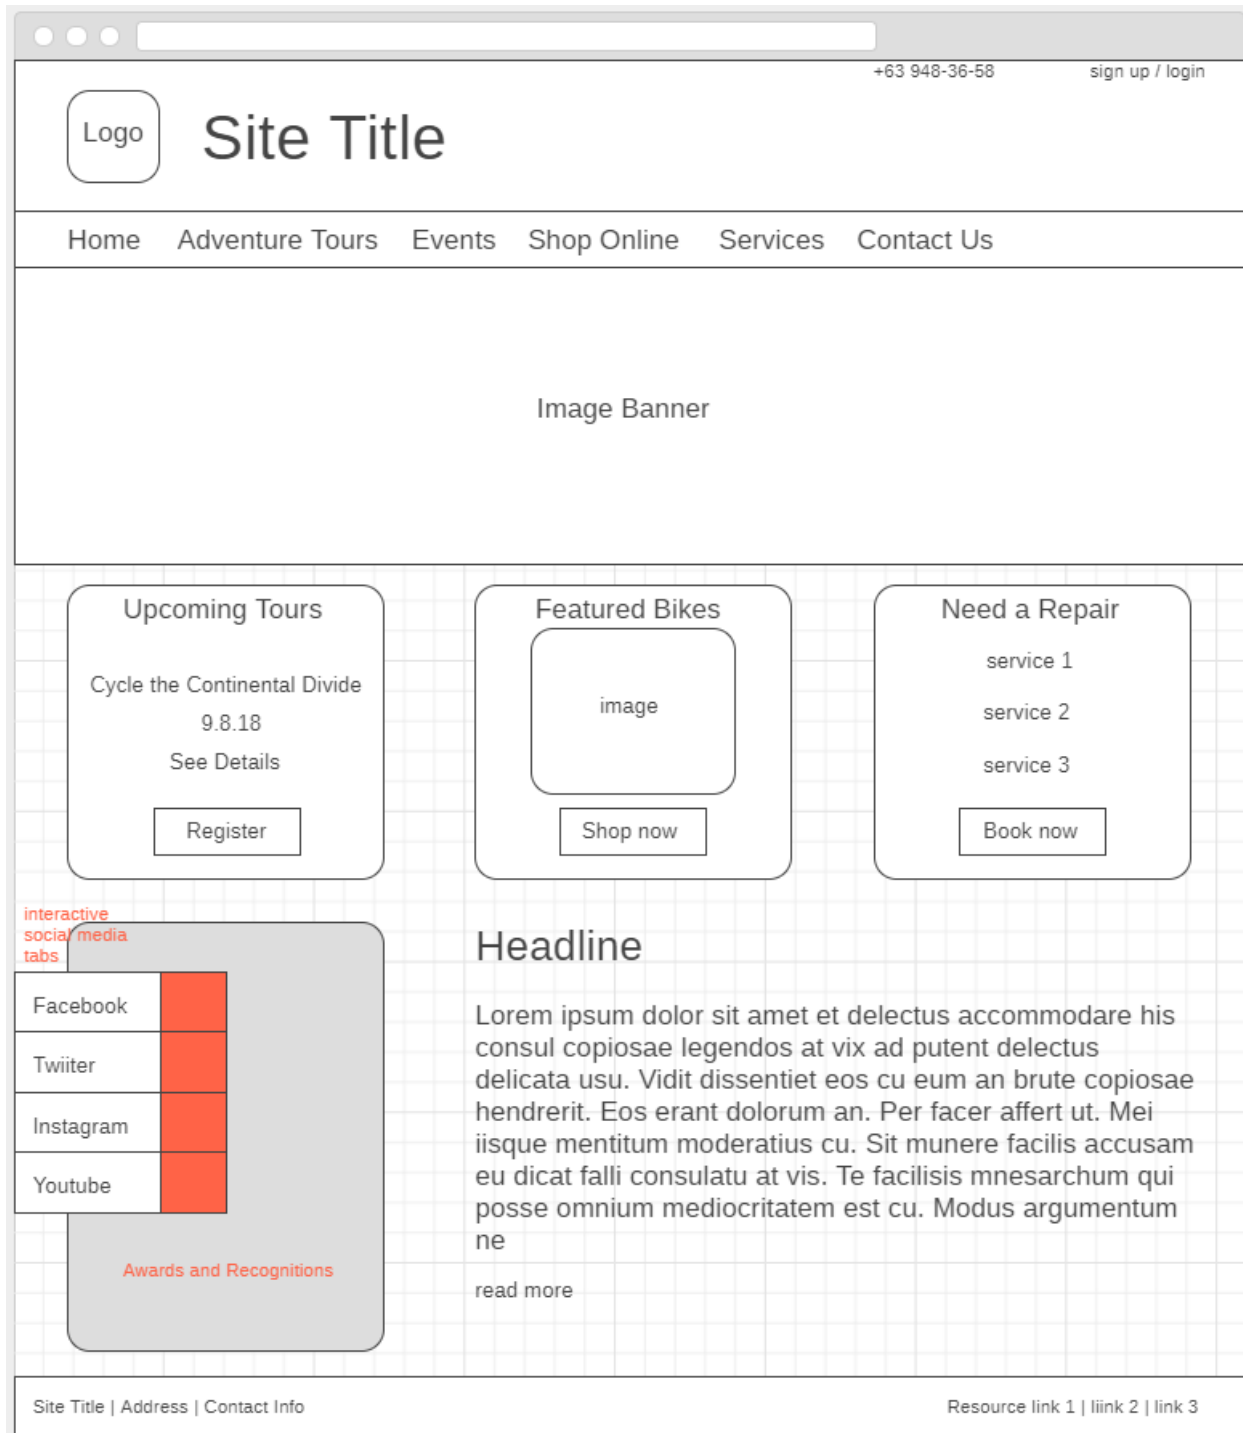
+63 948-36-58

sign up / login

Logo

Site Title

Home Adventure Tours Events Shop Online Services Contact Us

Image Banner

Upcoming Tours

Cycle the Continental Divide

9.8.18

See Details

Register

Featured Bikes

image

Shop now

Need a Repair

service 1

service 2

service 3

Book now

interactive social media tabs

Facebook

Twiiter

Instagram

Youtube

Awards and Recognitions

Headline

Lorem ipsum dolor sit amet et delectus accommodare his consul copiosae legendos at vix ad putent delectus delicata usu. Vidit dissentiet eos cu eum an brute copiosae hendrerit. Eos erant dolorum an. Per facer affert ut. Mei iisque mentitum moderatius cu. Sit munere facilis accusam eu dicat falli consulatu at vis. Te facilisis mnesarchum qui posse omnium mediocritatem est cu. Modus argumentum ne

read more

Site Title | Address | Contact Info

Resource link 1 | liink 2 | link 3